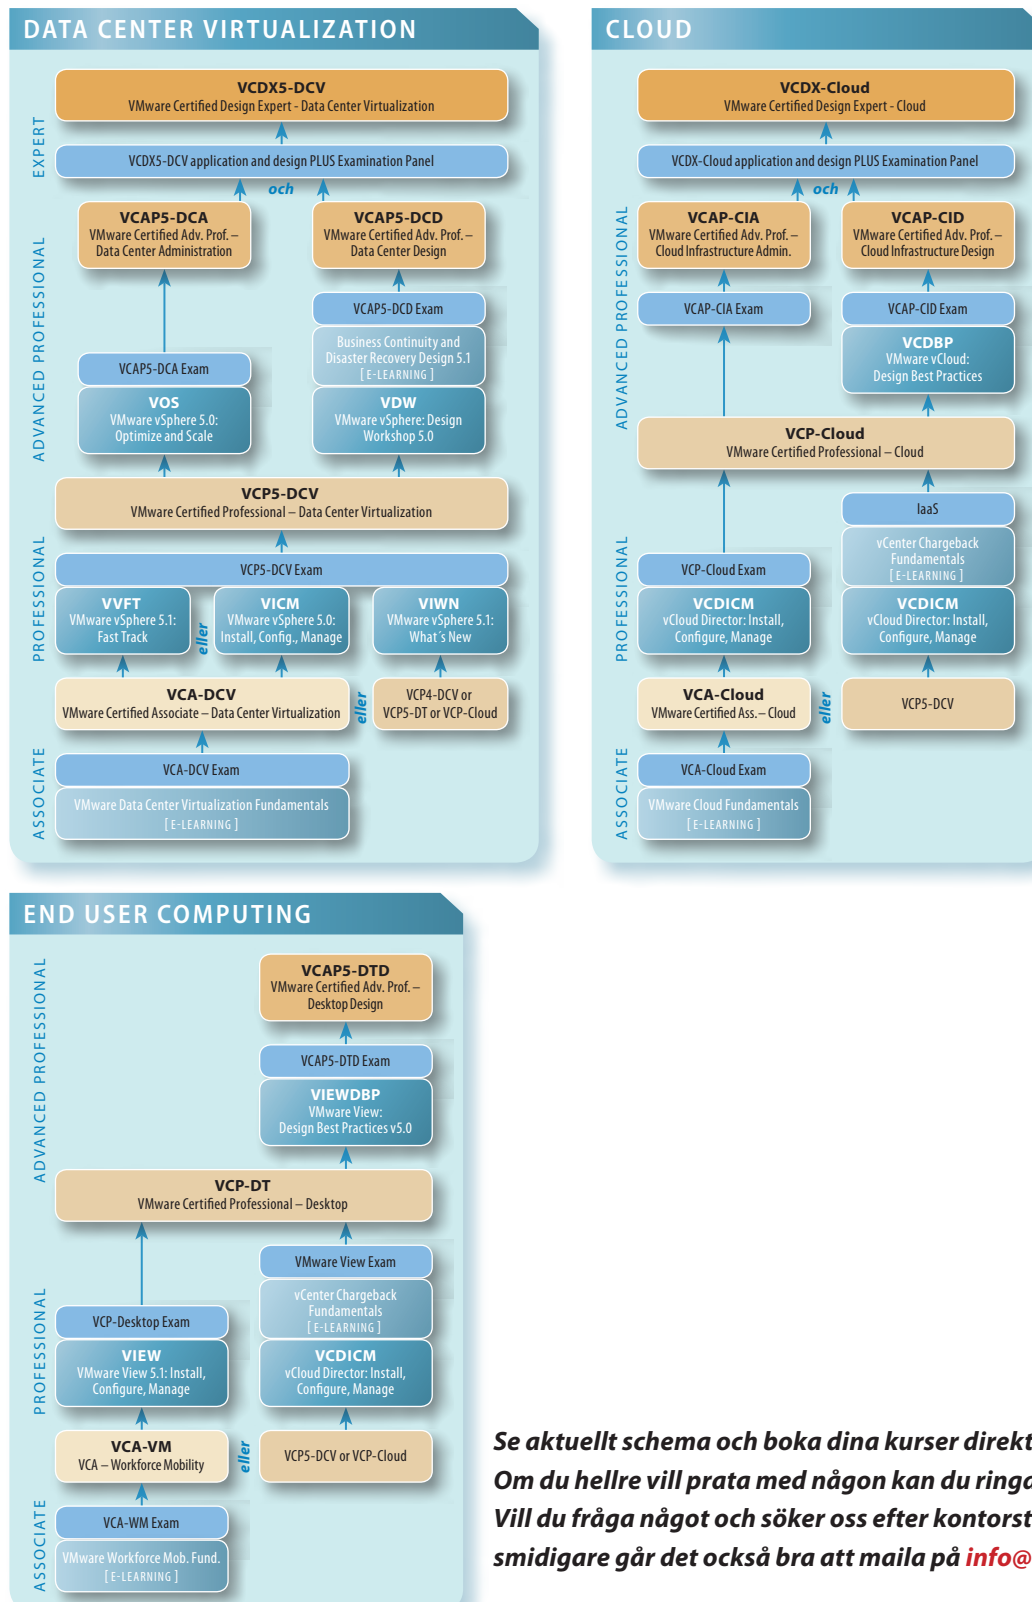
DATA CENTER VIRTUALIZATION

EXPERT

VCDX5-DCV
VMware Certified Design Expert - Data Center Virtualization

VCDX5-DCV application and design PLUS Examination Panel

och

ADVANCED PROFESSIONAL

VCAP5-DCA
VMware Certified Adv. Prof. – Data Center Administration

VCAP5-DCD
VMware Certified Adv. Prof. – Data Center Design

VCAP5-DCD Exam

Business Continuity and Disaster Recovery Design 5.1
[E-LEARNING]

VCAP5-DCA Exam

VOS
VMware vSphere 5.0: Optimize and Scale

VDW
VMware vSphere: Design Workshop 5.0

VCP5-DCV
VMware Certified Professional – Data Center Virtualization

PROFESSIONAL

VCP5-DCV Exam

VVFT
VMware vSphere 5.1: Fast Track

eller

VICM
VMware vSphere 5.0: Install, Config., Manage

VIWN
VMware vSphere 5.1: What´s New

VCA-DCV
VMware Certified Associate – Data Center Virtualization

eller

VCP4-DCV or VCP5-DT or VCP-Cloud

ASSOCIATE

VCA-DCV Exam

VMware Data Center Virtualization Fundamentals
[E-LEARNING]

CLOUD

VCDX-Cloud
VMware Certified Design Expert - Cloud

VCDX-Cloud application and design PLUS Examination Panel

och

ADVANCED PROFESSIONAL

VCAP-CIA
VMware Certified Adv. Prof. – Cloud Infrastructure Admin.

VCAP-CID
VMware Certified Adv. Prof. – Cloud Infrastructure Design

VCAP-CIA Exam

VCAP-CID Exam

VCDBP
VMware vCloud: Design Best Practices

VCP-Cloud
VMware Certified Professional – Cloud

PROFESSIONAL

IaaS

vCenter Chargeback Fundamentals
[E-LEARNING]

VCP-Cloud Exam

VCDICM
vCloud Director: Install, Configure, Manage

VCDICM
vCloud Director: Install, Configure, Manage

VCA-Cloud
VMware Certified Ass. – Cloud

eller

VCP5-DCV

ASSOCIATE

VCA-Cloud Exam

VMware Cloud Fundamentals
[E-LEARNING]

END USER COMPUTING

ADVANCED PROFESSIONAL

VCAP5-DTD
VMware Certified Adv. Prof. – Desktop Design

VCAP5-DTD Exam

VIEWDBP
VMware View: Design Best Practices v5.0

VCP-DT
VMware Certified Professional – Desktop

PROFESSIONAL

VMware View Exam

vCenter Chargeback Fundamentals
[E-LEARNING]

VCP-Desktop Exam

VIEW
VMware View 5.1: Install, Configure, Manage

VCDICM
vCloud Director: Install, Configure, Manage

VCA-VM
VCA – Workforce Mobility

eller

VCP5-DCV or VCP-Cloud

ASSOCIATE

VCA-WM Exam

VMware Workforce Mob. Fund.
[E-LEARNING]

Se aktuellt schema och boka dina kurser direkt
Om du hellre vill prata med någon kan du ringa
Vill du fråga något och söker oss efter kontorst
smidigare går det också bra att maila på info@